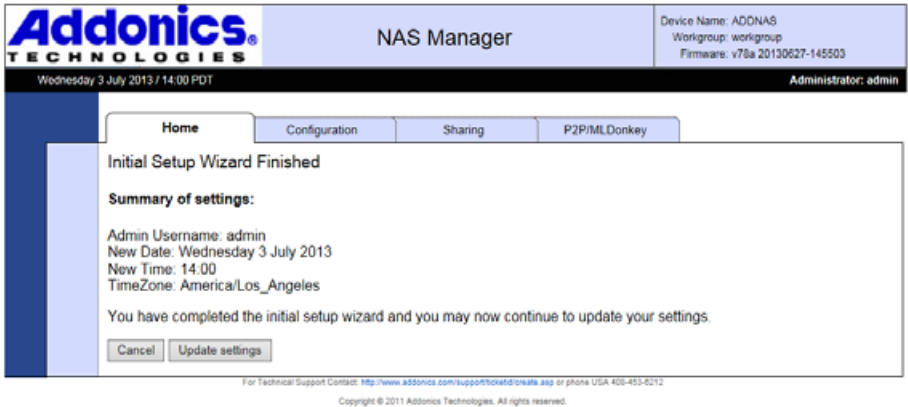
Addonics® TECHNOLOGIES

NAS Manager

Device Name: ADDNAS
Workgroup: workgroup
Firmware: v78a 20130627-145503

Wednesday 3 July 2013 / 14:00 PDT

Administrator: admin

Home | Configuration | Sharing | P2P/MLDonkey

Initial Setup Wizard Finished

Summary of settings:

Admin Username: admin
New Date: Wednesday 3 July 2013
New Time: 14:00
TimeZone: America/Los_Angeles

You have completed the initial setup wizard and you may now continue to update your settings.

Cancel | Update settings

For Technical Support Contact: http://www.addonics.com/support/ticketid/create.asp or phone USA 408-453-6212

Copyright © 2011 Addonics Technologies, All rights reserved.